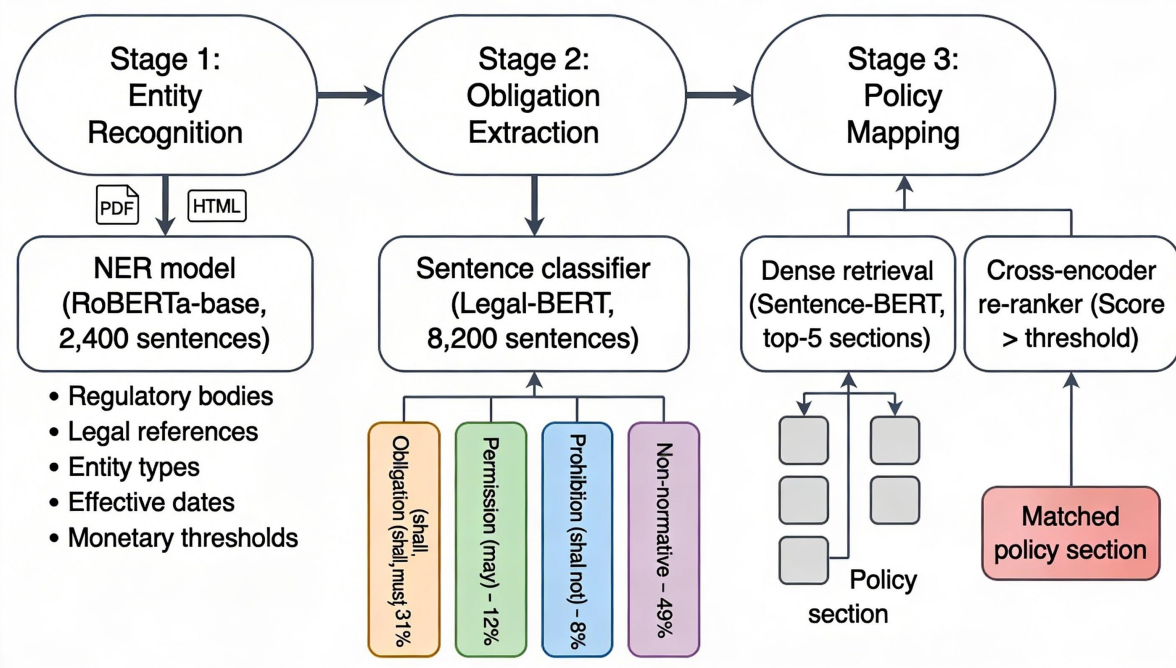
Stage 1: Entity Recognition

Stage 2: Obligation Extraction

Stage 3: Policy Mapping

PDF

HTML

NER model (RoBERTa-base, 2,400 sentences)

• Regulatory bodies
• Legal references
• Entity types
• Effective dates
• Monetary thresholds

Sentence classifier (Legal-BERT, 8,200 sentences)

(shall, Obligation (shal,must 31%

Permission (may) – 12%

Prohibition (shal not) – 8%

Non-normative – 49%

Dense retrieval (Sentence-BERT, top-5 sections)

Cross-encoder re-ranker (Score > threshold)

Policy section

Matched policy section